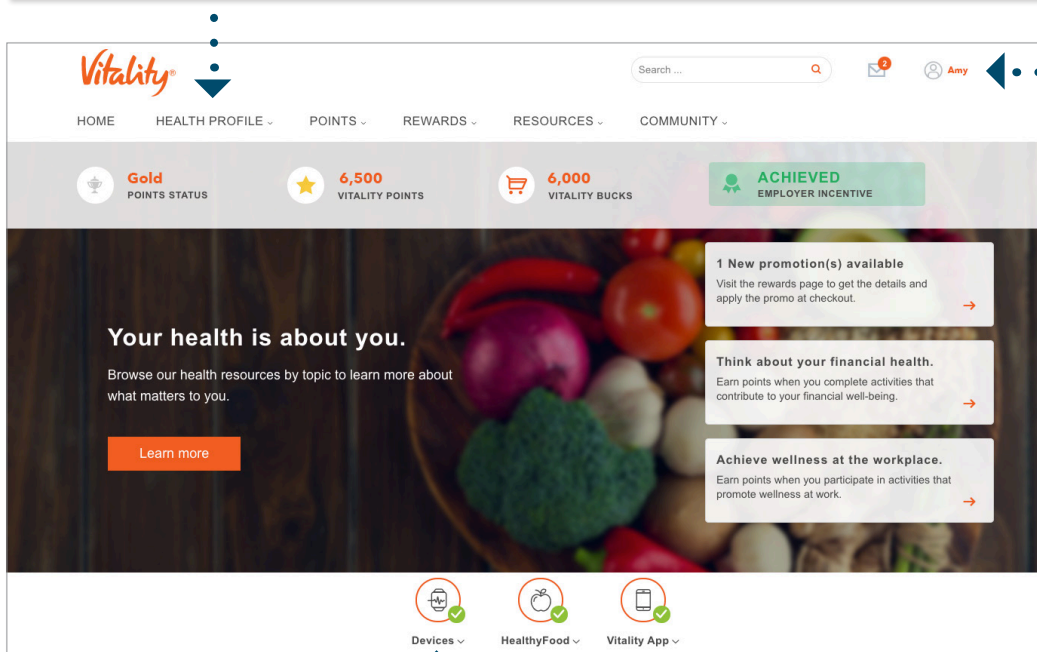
Vitality®

Search ...

2

Amy

HOME HEALTH PROFILE POINTS REWARDS RESOURCES COMMUNITY

Gold
POINTS STATUS

6,500
VITALITY POINTS

6,000
VITALITY BUCKS

ACHIEVED
EMPLOYER INCENTIVE

Your health is about you.

Browse our health resources by topic to learn more about what matters to you.

Learn more

1 New promotion(s) available
Visit the rewards page to get the details and apply the promo at checkout.

Think about your financial health.
Earn points when you complete activities that contribute to your financial well-being.

Achieve wellness at the workplace.
Earn points when you participate in activities that promote wellness at work.

Devices

HealthyFood

Vitality App